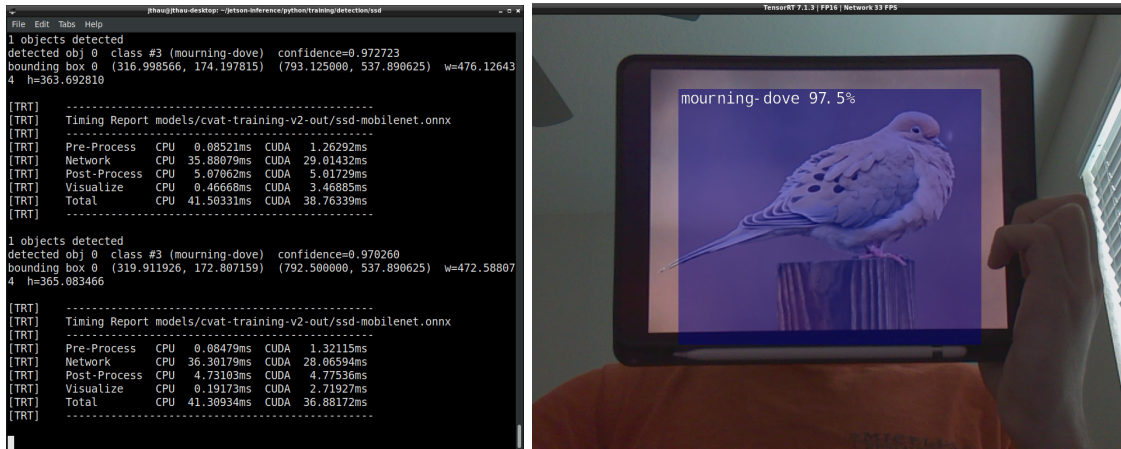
jthau@jthau-desktop: ~/jetson-inference/python/training/detection/ssd

File Edit Tabs Help

1 objects detected
detected obj 0 class #3 (mourning-dove) confidence=0.972723
bounding box 0 (316.998566, 174.197815) (793.125000, 537.890625) w=476.126434 h=363.692810

[TRT] ----------------------------------------------
[TRT] Timing Report models/cvat-training-v2-out/ssd-mobilenet.onnx
[TRT] ----------------------------------------------
[TRT] Pre-Process CPU 0.08521ms CUDA 1.26292ms
[TRT] Network CPU 35.88079ms CUDA 29.01432ms
[TRT] Post-Process CPU 5.07062ms CUDA 5.01729ms
[TRT] Visualize CPU 0.46668ms CUDA 3.46885ms
[TRT] Total CPU 41.50331ms CUDA 38.76339ms
[TRT] ----------------------------------------------

1 objects detected
detected obj 0 class #3 (mourning-dove) confidence=0.970260
bounding box 0 (319.911926, 172.807159) (792.500000, 537.890625) w=472.588074 h=365.083466

[TRT] ----------------------------------------------
[TRT] Timing Report models/cvat-training-v2-out/ssd-mobilenet.onnx
[TRT] ----------------------------------------------
[TRT] Pre-Process CPU 0.08479ms CUDA 1.32115ms
[TRT] Network CPU 36.30179ms CUDA 28.06594ms
[TRT] Post-Process CPU 4.73103ms CUDA 4.77536ms
[TRT] Visualize CPU 0.19173ms CUDA 2.71927ms
[TRT] Total CPU 41.30934ms CUDA 36.88172ms
[TRT] ----------------------------------------------

TensorRT 7.1.3 | FP16 | Network 33 FPS

mourning-dove 97.5%